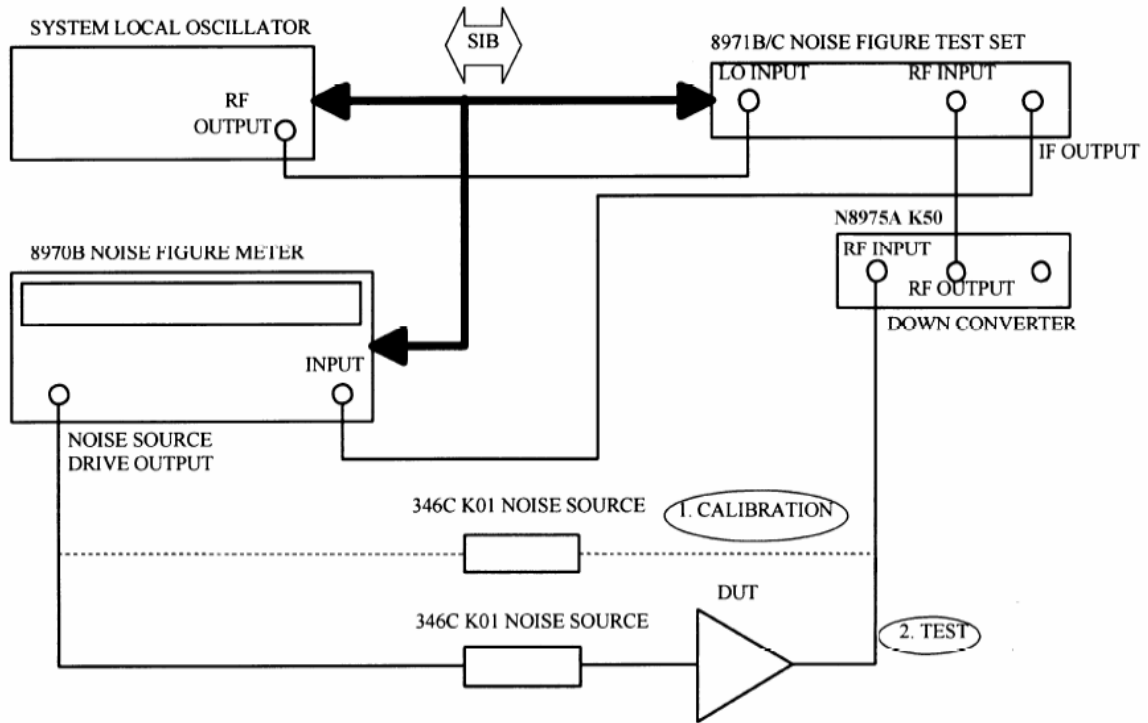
SYSTEM LOCAL OSCILLATOR

RF OUTPUT

SIB

8971B/C NOISE FIGURE TEST SET

LO INPUT

RF INPUT

IF OUTPUT

N8975A K50

RF INPUT

RF OUTPUT

DOWN CONVERTER

8970B NOISE FIGURE METER

INPUT

NOISE SOURCE DRIVE OUTPUT

346C K01 NOISE SOURCE

1. CALIBRATION

DUT

346C K01 NOISE SOURCE

2. TEST